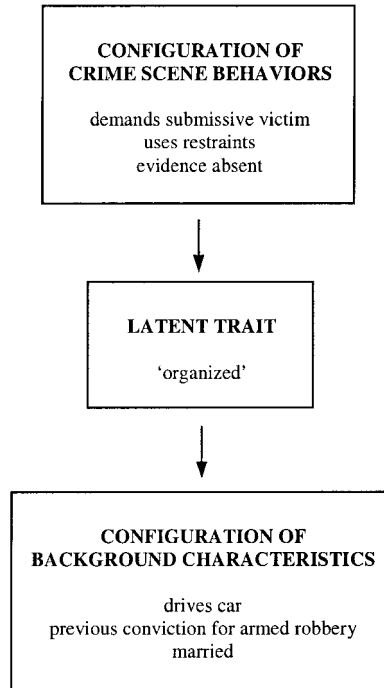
CONFIGURATION OF CRIME SCENE BEHAVIORS

demands submissive victim
uses restraints
evidence absent

LATENT TRAIT

'organized'

CONFIGURATION OF BACKGROUND CHARACTERISTICS

drives car
previous conviction for armed robbery
married